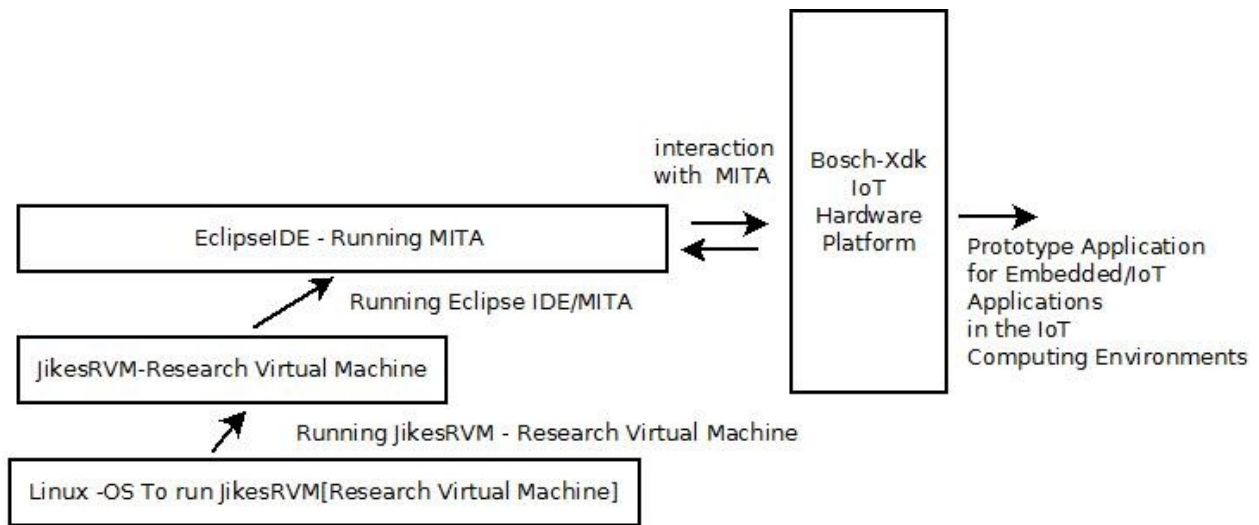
interaction with MITA

Bosch-Xdk IoT Hardware Platform

EclipseIDE - Running MITA

Prototype Application for Embedded/IoT Applications in the IoT Computing Environments

Running Eclipse IDE/MITA

JikesRVM-Research Virtual Machine

Running JikesRVM - Research Virtual Machine

Linux -OS To run JikesRVM[Research Virtual Machine]